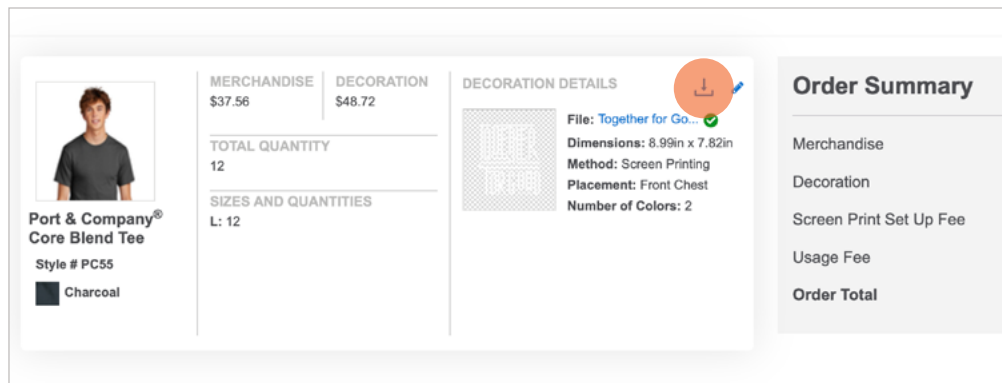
Port & Company® Core Blend Tee

Style # PC55

Charcoal

MERCHANDISE
$37.56

DECORATION
$48.72

TOTAL QUANTITY
12

SIZES AND QUANTITIES
L: 12

DECORATION DETAILS

File: Together for Go...

Dimensions: 8.99in x 7.82in

Method: Screen Printing

Placement: Front Chest

Number of Colors: 2

Order Summary

Merchandise

Decoration

Screen Print Set Up Fee

Usage Fee

Order Total